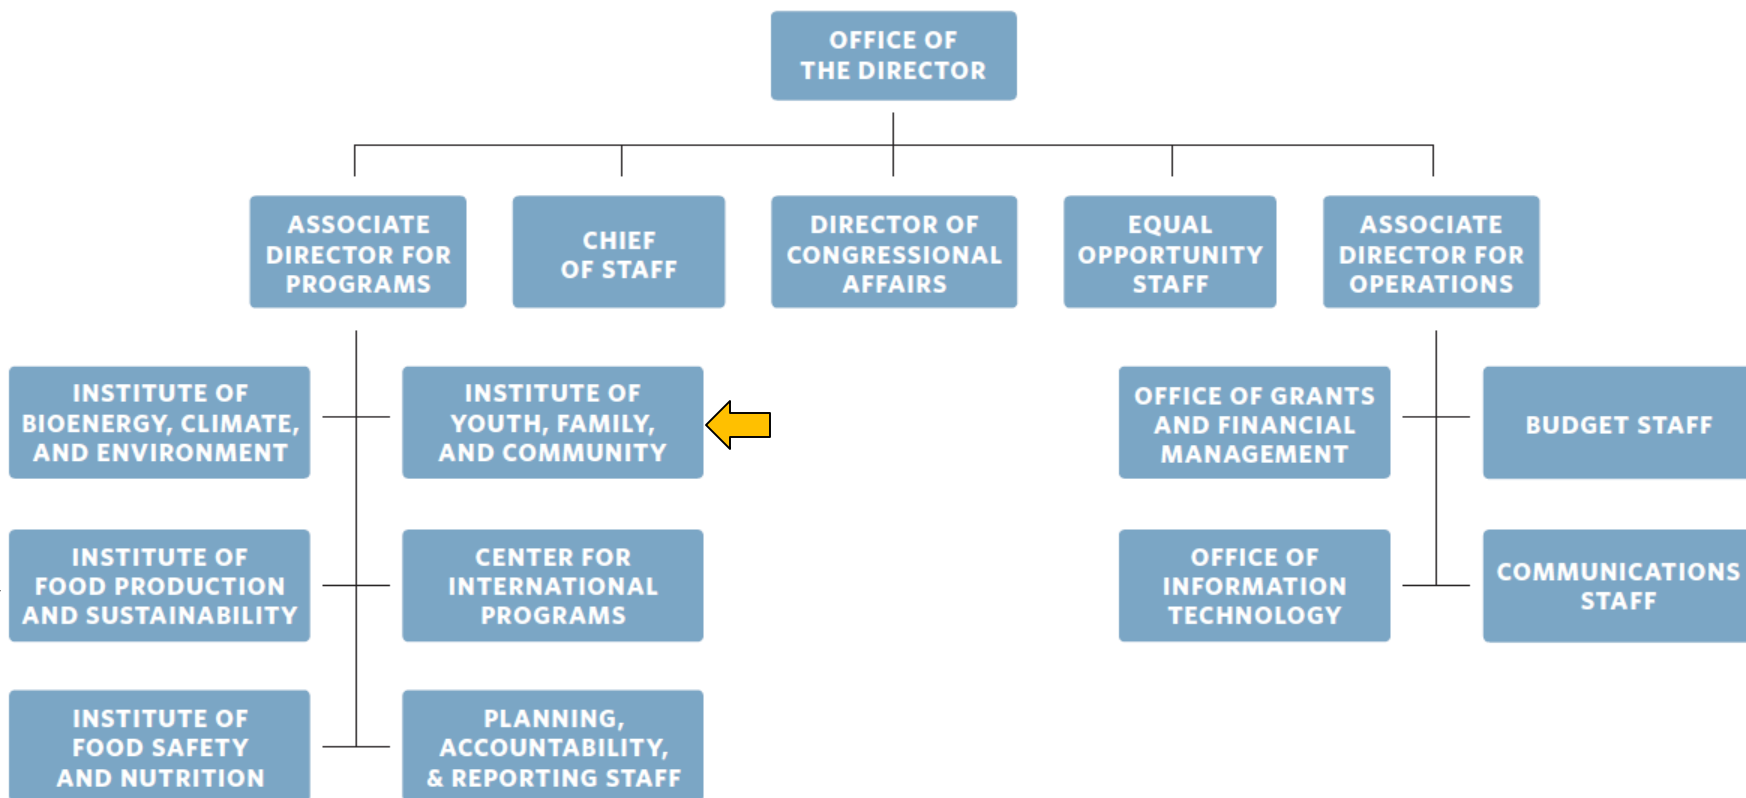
OFFICE OF THE DIRECTOR

ASSOCIATE DIRECTOR FOR PROGRAMS

CHIEF OF STAFF

DIRECTOR OF CONGRESSIONAL AFFAIRS

EQUAL OPPORTUNITY STAFF

ASSOCIATE DIRECTOR FOR OPERATIONS

INSTITUTE OF BIOENERGY, CLIMATE, AND ENVIRONMENT

INSTITUTE OF YOUTH, FAMILY, AND COMMUNITY

INSTITUTE OF FOOD PRODUCTION AND SUSTAINABILITY

CENTER FOR INTERNATIONAL PROGRAMS

INSTITUTE OF FOOD SAFETY AND NUTRITION

PLANNING, ACCOUNTABILITY, & REPORTING STAFF

OFFICE OF GRANTS AND FINANCIAL MANAGEMENT

BUDGET STAFF

OFFICE OF INFORMATION TECHNOLOGY

COMMUNICATIONS STAFF